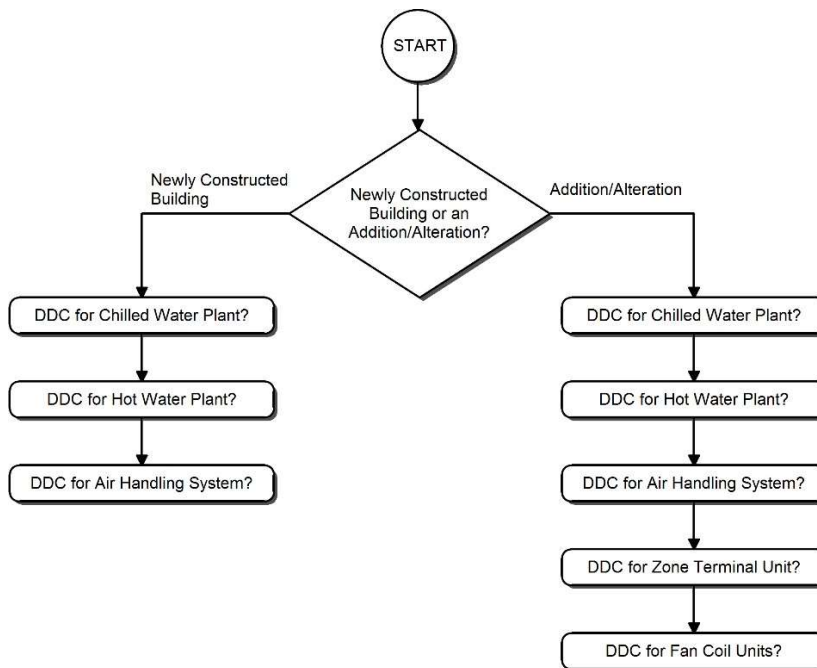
START

Newly Constructed Building or an Addition/Alteration?

Newly Constructed Building

Addition/Alteration

DDC for Chilled Water Plant?

DDC for Hot Water Plant?

DDC for Air Handling System?

DDC for Chilled Water Plant?

DDC for Hot Water Plant?

DDC for Air Handling System?

DDC for Zone Terminal Unit?

DDC for Fan Coil Units?